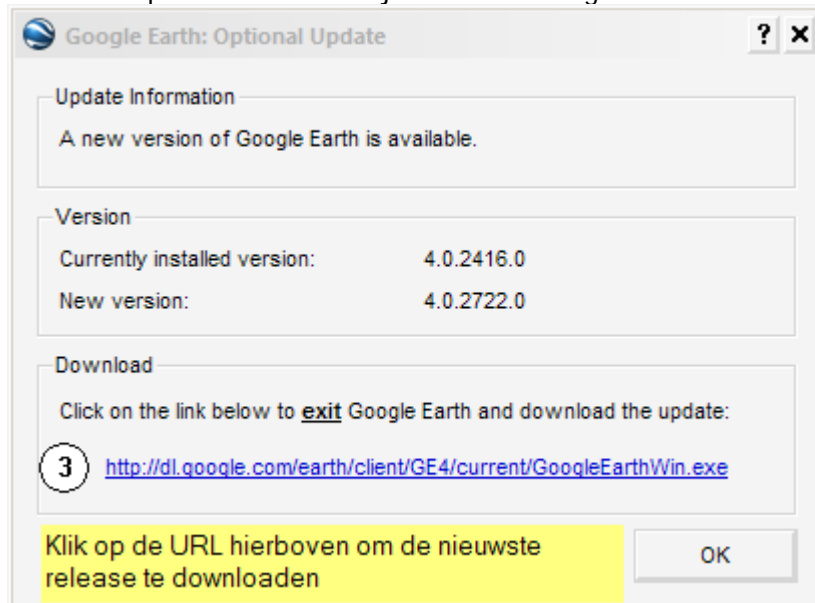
Google Earth: Optional Update

? ×

Update Information

A new version of Google Earth is available.

Version

Currently installed version: 4.0.2416.0

New version: 4.0.2722.0

Download

Click on the link below to **exit** Google Earth and download the update:

3 http://dl.google.com/earth/client/GE4/current/GoogleEarthWin.exe

Klik op de URL hierboven om de nieuwste release te downloaden

OK